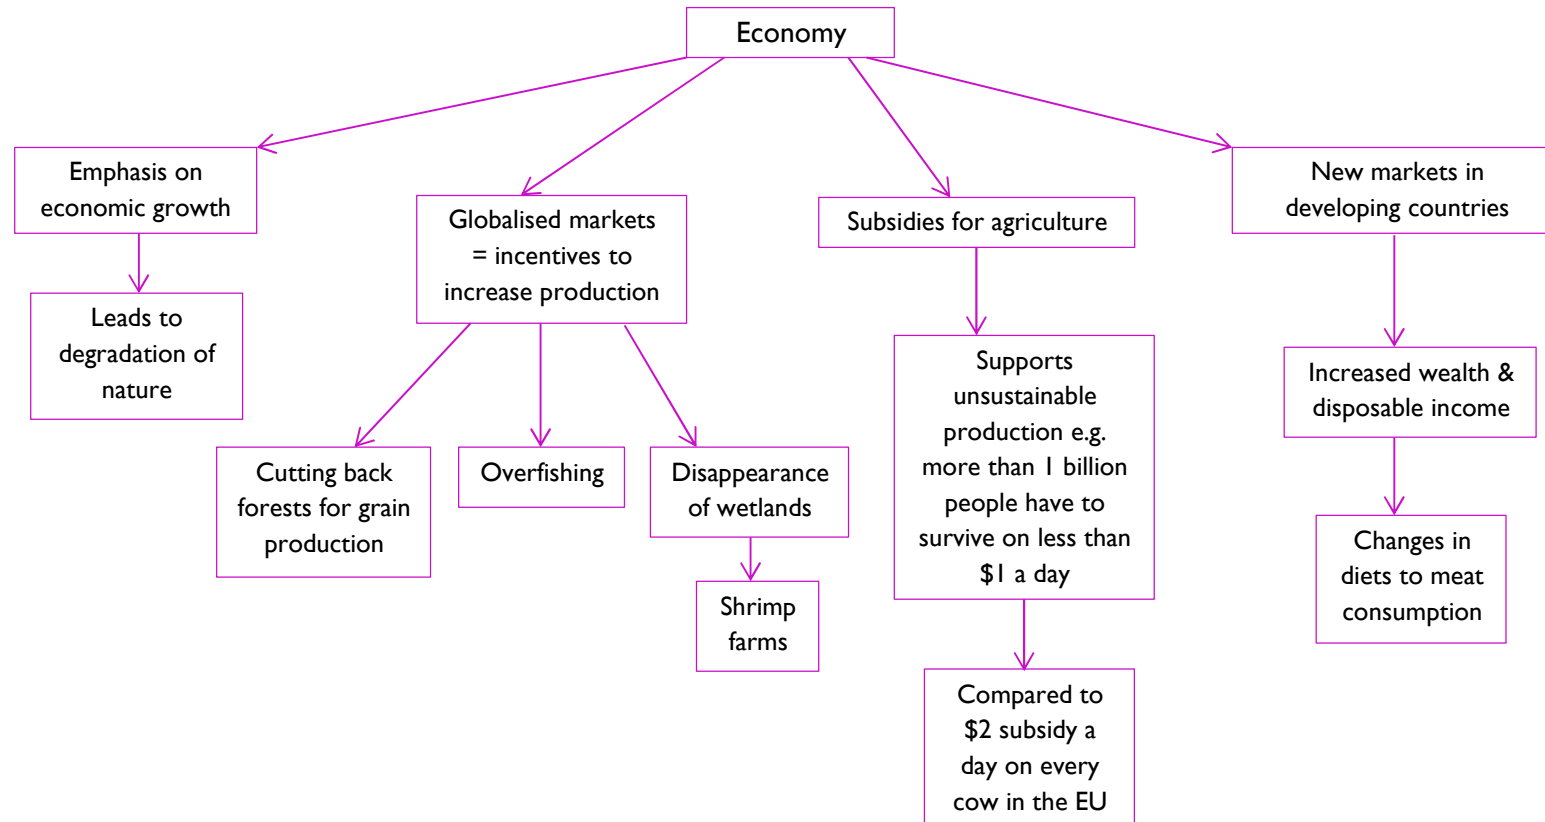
Economy

Emphasis on economic growth

Leads to degradation of nature

Globalised markets = incentives to increase production

Cutting back forests for grain production

Overfishing

Disappearance of wetlands

Shrimp farms

Subsidies for agriculture

Supports unsustainable production e.g. more than 1 billion people have to survive on less than \$1 a day

Compared to \$2 subsidy a day on every cow in the EU

New markets in developing countries

Increased wealth & disposable income

Changes in diets to meat consumption